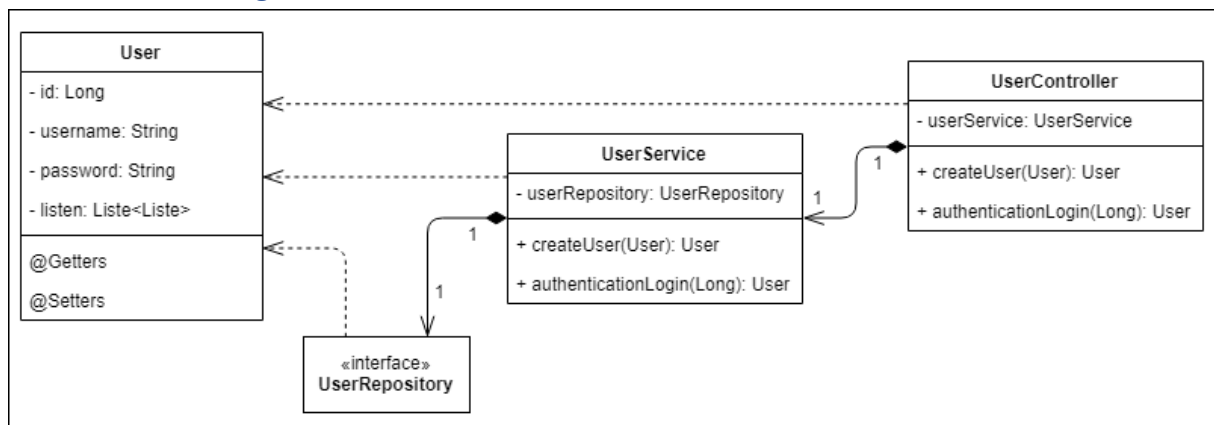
User
- id: Long
- username: String
- password: String
- listen: Liste<Liste>
@Getters
@Setters

UserController
- userService: UserService
+ createUser(User): User
+ authenticationLogin(Long): User

UserService
- userRepository: UserRepository
+ createUser(User): User
+ authenticationLogin(Long): User

1
1
1
1

«interface»
UserRepository